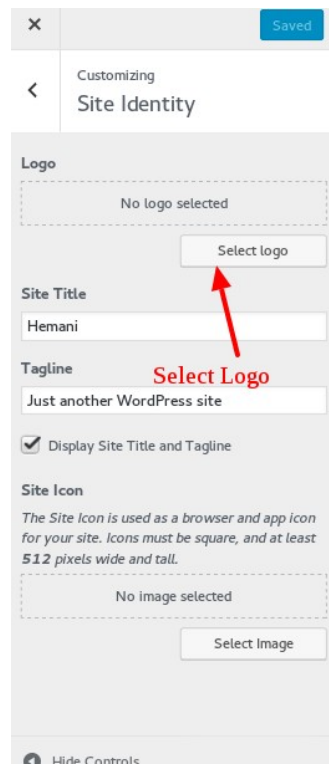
×

Saved

<

Customizing

Site Identity

Logo

No logo selected

Select logo

Site Title

Hemani

Tagline

Select Logo

Just another WordPress site

Display Site Title and Tagline

Site Icon

The Site Icon is used as a browser and app icon for your site. Icons must be square, and at least 512 pixels wide and tall.

No image selected

Select Image

Hide Controls